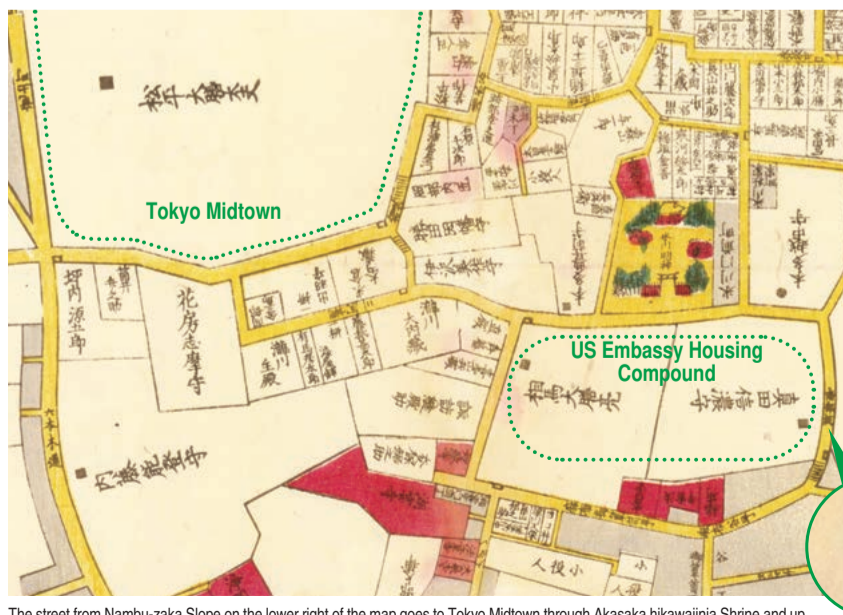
松平大膳大夫

Tokyo Midtown

US Embassy Housing Compound

堀内源五郎

花房志摩守

内藤能登守

相馬大膳亮

真田信濃守

小役人

The street from Nambu-zaka Slope on the lower right of the map goes to Tokyo Midtown through Akasaka hikawajinja Shrine and up